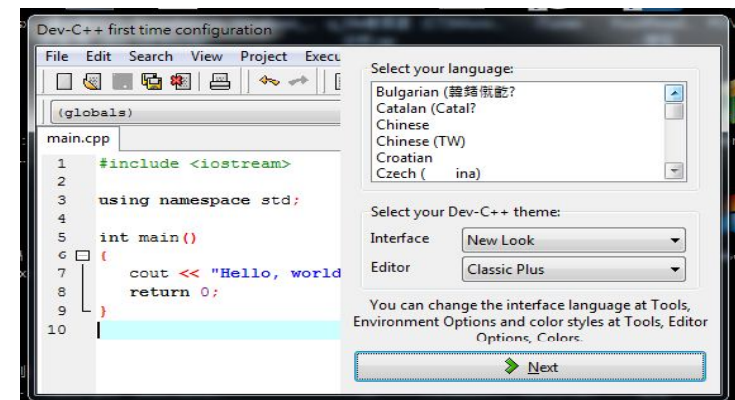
Dev-C++ first time configuration

File Edit Search View Project Execu

(globals)

main.cpp

1 #include <iostream>
2
3 using namespace std;
4
5 int main()
6 {
7 cout << "Hello, world
8 return 0;
9 }
10

Select your language:

Bulgarian (韓語儆齙?
Catalan (Catal?
Chinese
Chinese (TW)
Croatian
Czech ( ina)

Select your Dev-C++ theme:

Interface New Look

Editor Classic Plus

You can change the interface language at Tools, Environment Options and color styles at Tools, Editor Options, Colors.

Next